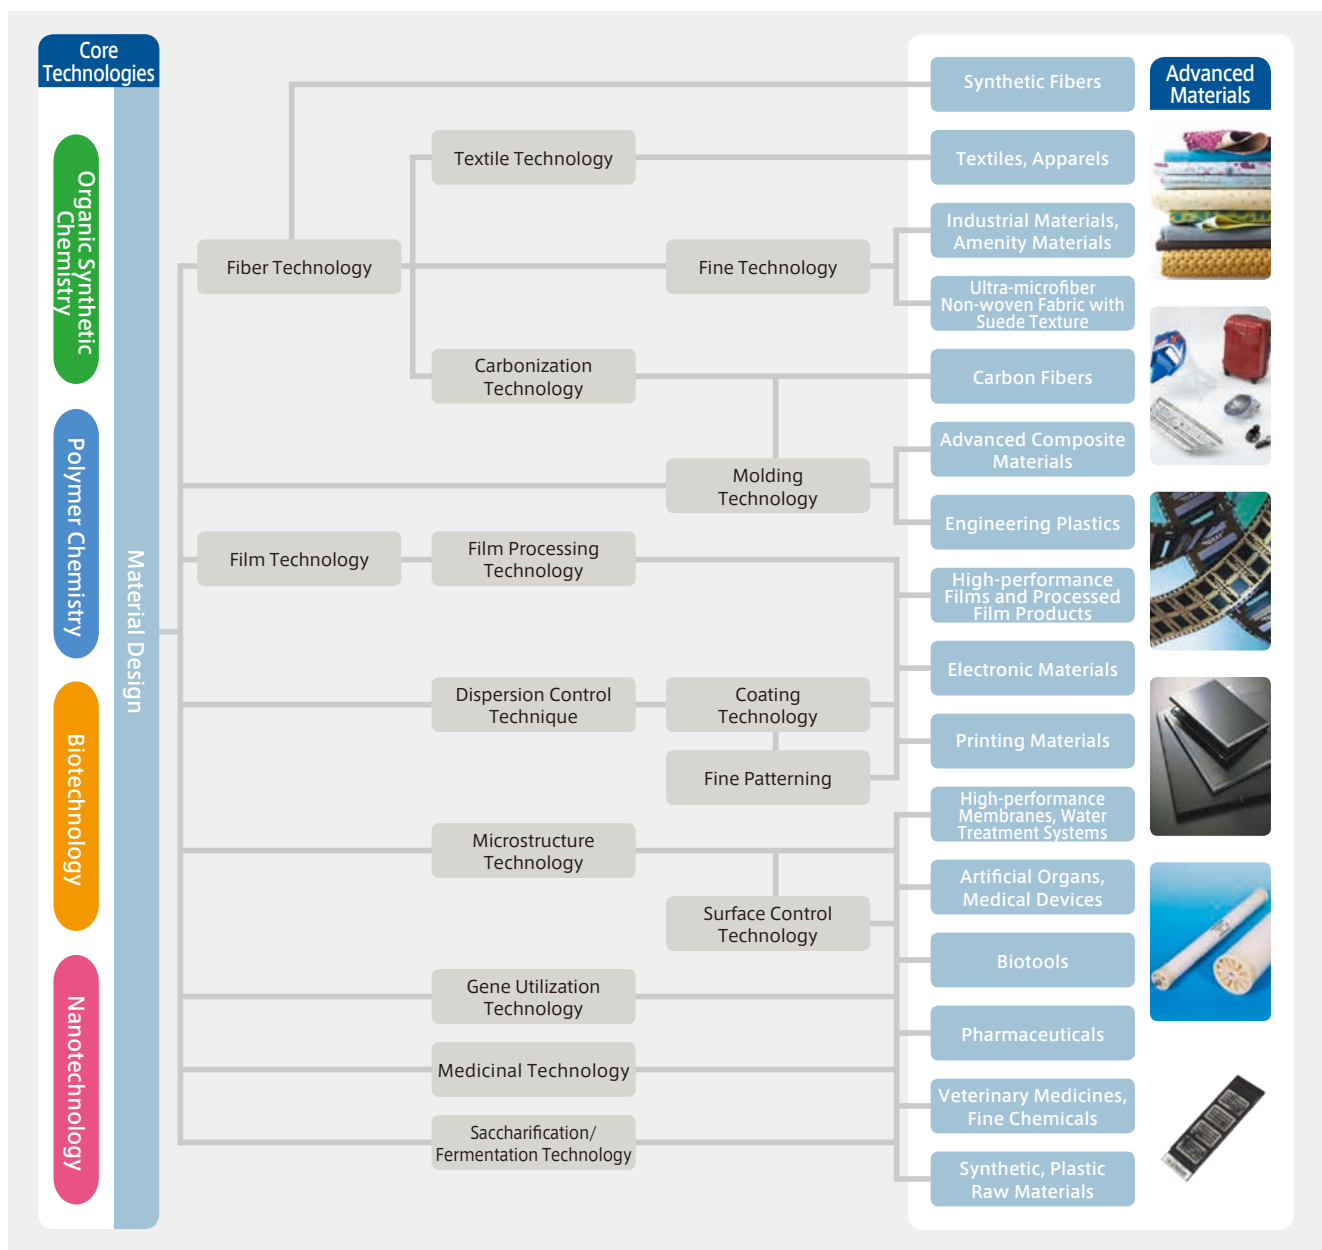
Core Technologies

Organic Synthetic Chemistry

Polymer Chemistry

Biotechnology

Nanotechnology

Material Design

Fiber Technology

Textile Technology

Fine Technology

Carbonization Technology

Molding Technology

Film Technology

Film Processing Technology

Dispersion Control Technique

Coating Technology

Fine Patterning

Microstructure Technology

Surface Control Technology

Gene Utilization Technology

Medicinal Technology

Saccharification/ Fermentation Technology

Advanced Materials

Synthetic Fibers

Textiles, Apparels

Industrial Materials, Amenity Materials

Ultra-microfiber Non-woven Fabric with Suede Texture

Carbon Fibers

Advanced Composite Materials

Engineering Plastics

High-performance Films and Processed Film Products

Electronic Materials

Printing Materials

High-performance Membranes, Water Treatment Systems

Artificial Organs, Medical Devices

Biotools

Pharmaceuticals

Veterinary Medicines, Fine Chemicals

Synthetic, Plastic Raw Materials